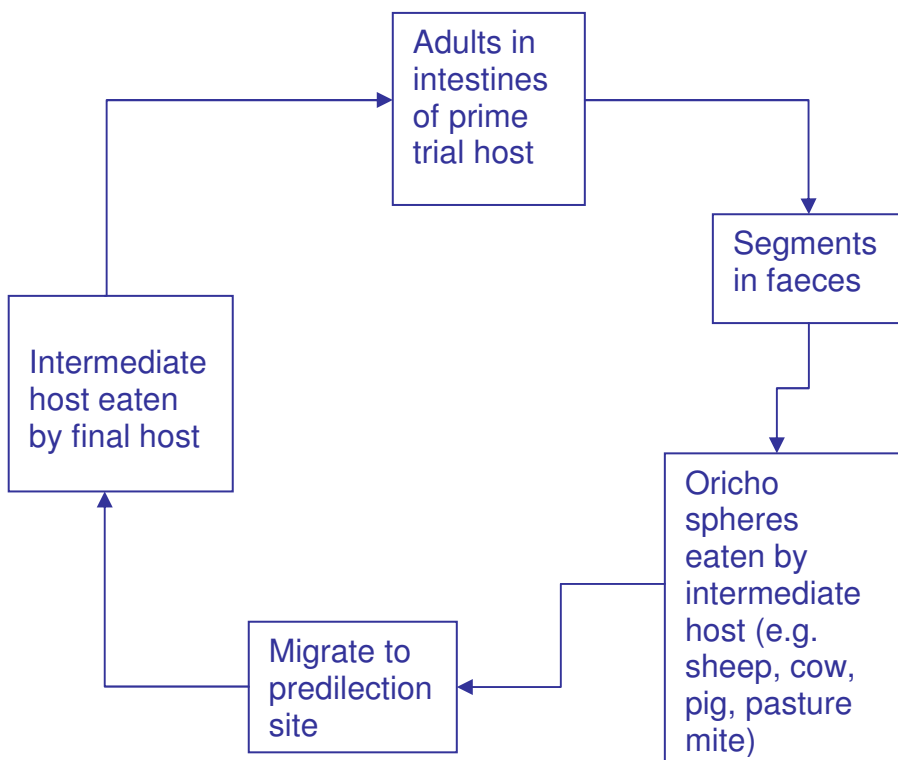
Adults in intestines of prime trial host

Segments in faeces

Oricho spheres eaten by intermediate host (e.g. sheep, cow, pig, pasture mite)

Migrate to predilection site

Intermediate host eaten by final host